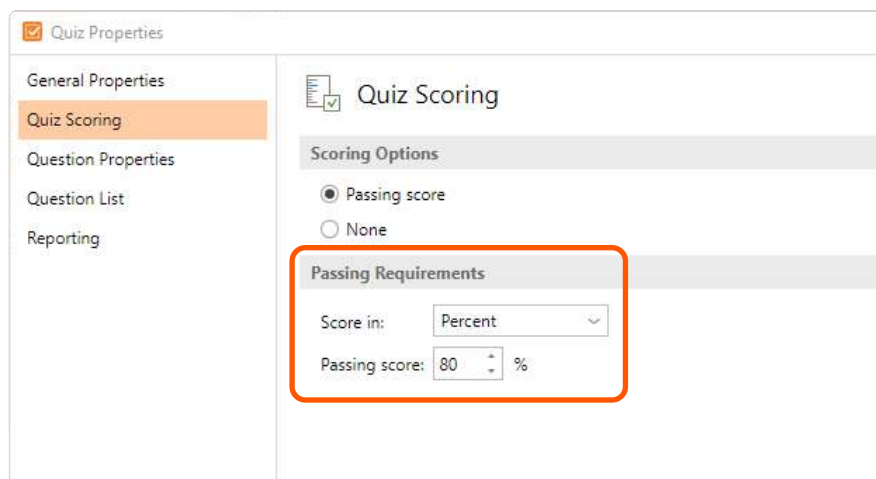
Quiz Properties

General Properties
Quiz Scoring
Question Properties
Question List
Reporting

Quiz Scoring

Scoring Options

Passing score
None

Passing Requirements

Score in: Percent

Passing score: 80 %